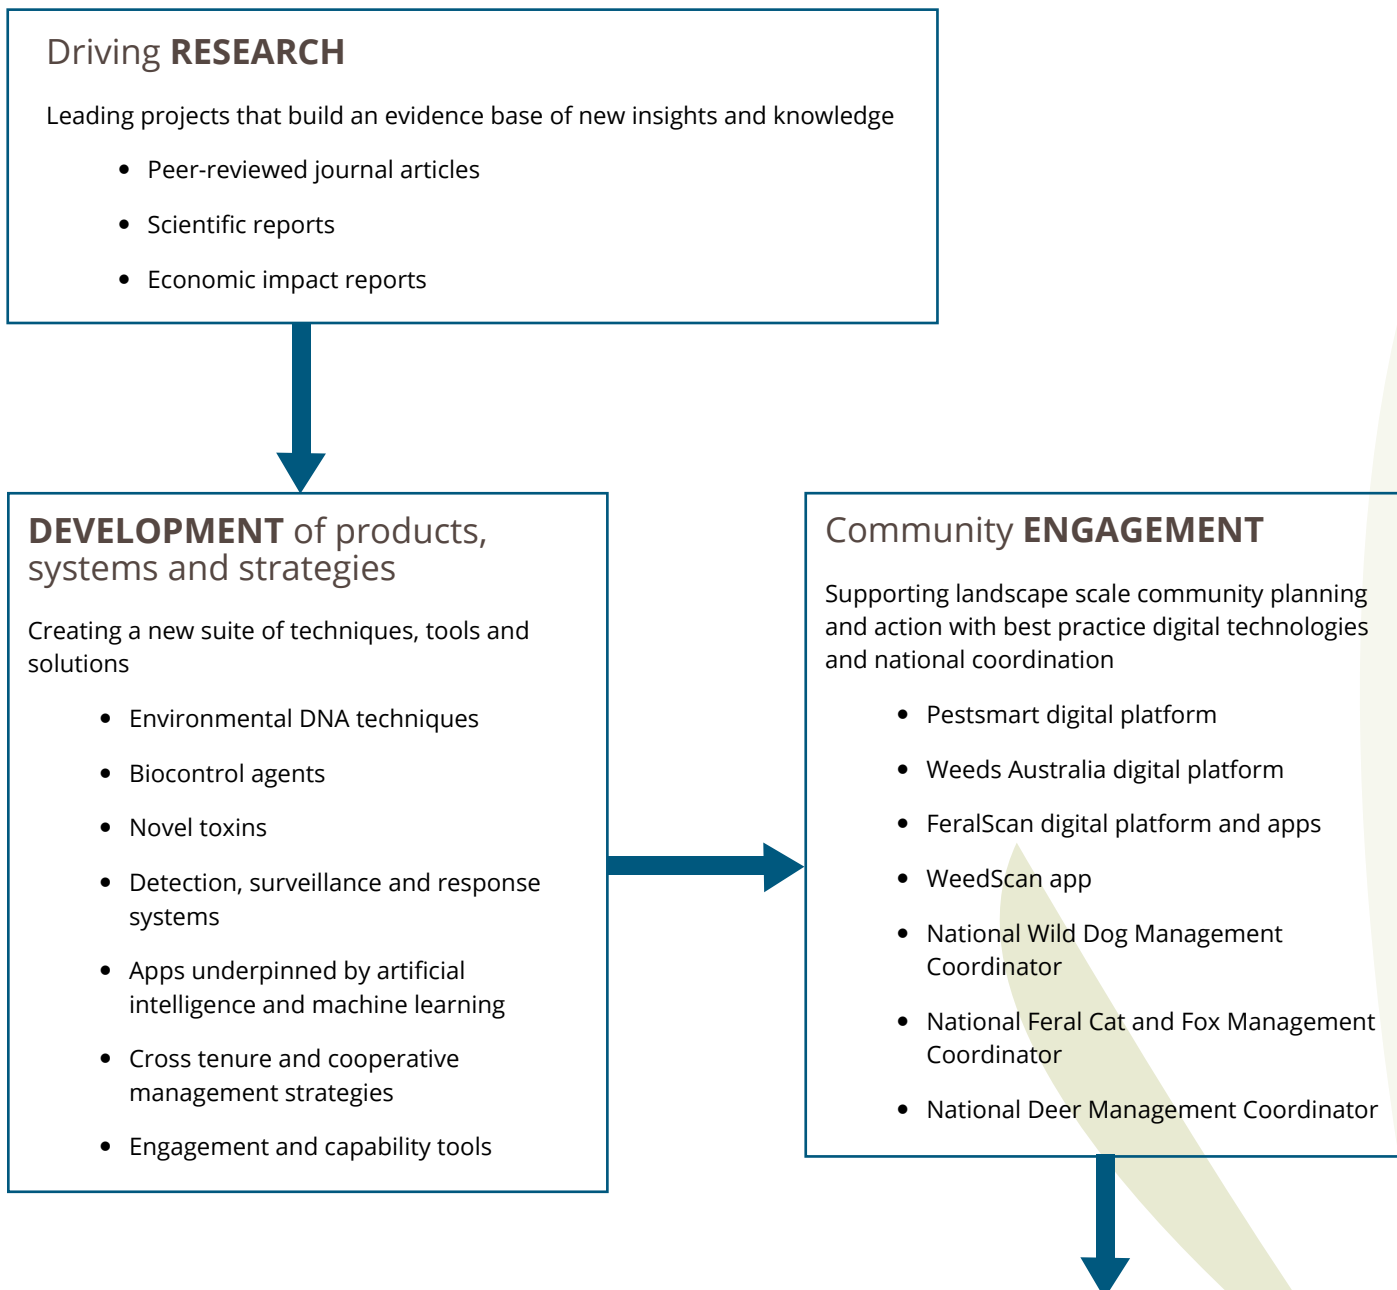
Driving **RESEARCH**

Leading projects that build an evidence base of new insights and knowledge

- Peer-reviewed journal articles
- Scientific reports
- Economic impact reports

**DEVELOPMENT** of products, systems and strategies

Creating a new suite of techniques, tools and solutions

- Environmental DNA techniques
- Biocontrol agents
- Novel toxins
- Detection, surveillance and response systems
- Apps underpinned by artificial intelligence and machine learning
- Cross tenure and cooperative management strategies
- Engagement and capability tools

Community **ENGAGEMENT**

Supporting landscape scale community planning and action with best practice digital technologies and national coordination

- Pestsmart digital platform
- Weeds Australia digital platform
- FeralScan digital platform and apps
- WeedScan app
- National Wild Dog Management Coordinator
- National Feral Cat and Fox Management Coordinator
- National Deer Management Coordinator